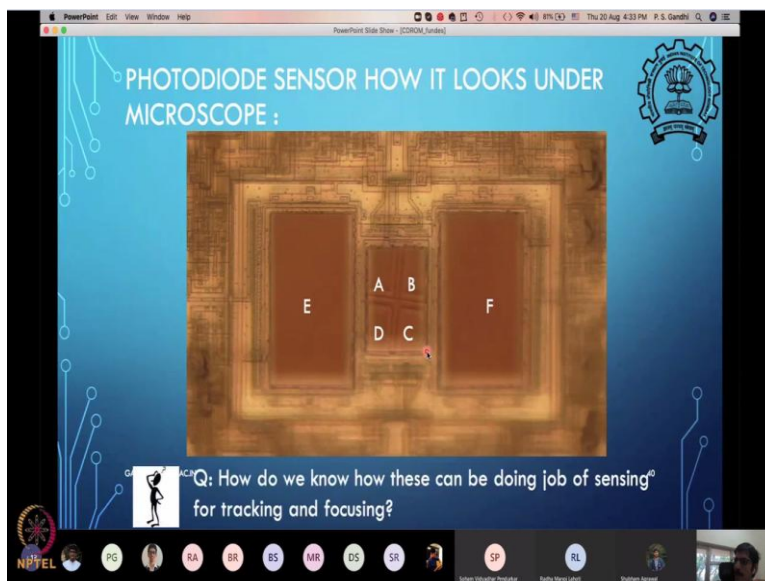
PowerPoint Edit View Window Help

PowerPoint Slide Show - [CDROM_fundas]

Thu 20 Aug 4:33 PM P. S. Gandhi

PHOTODIODE SENSOR HOW IT LOOKS UNDER MICROSCOPE :

A B

E

F

D C

GA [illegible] AC.IN

Q: How do we know how these can be doing job of sensing for tracking and focusing?

40

NPTEL

PG RA BR BS MR DS SR SP RL